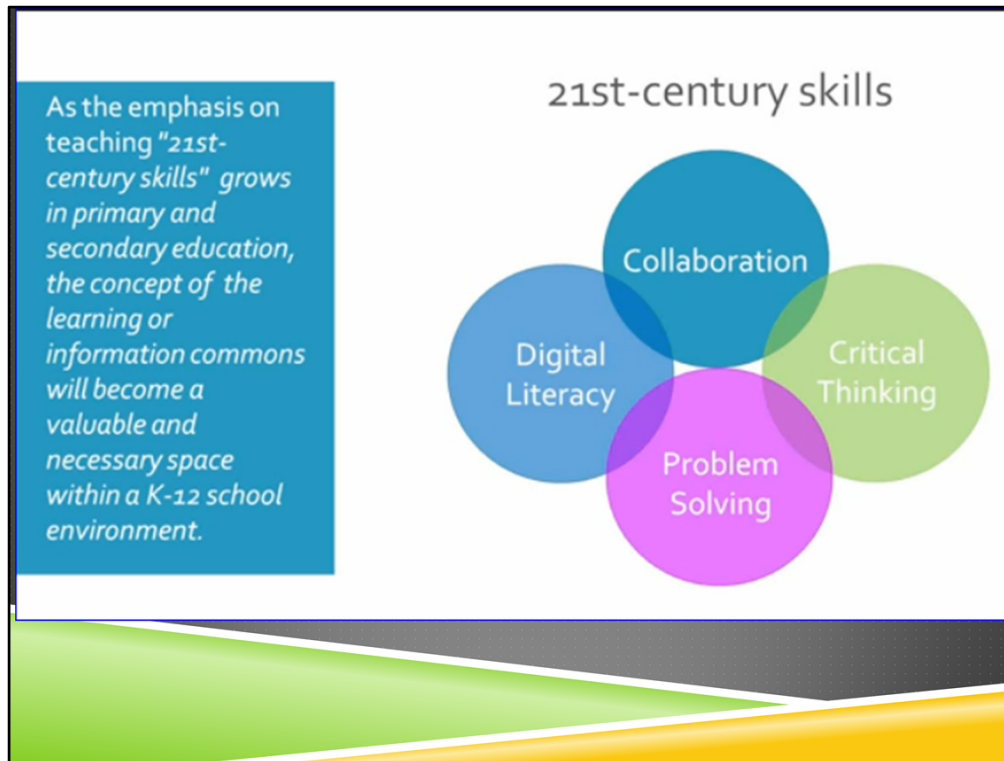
As the emphasis on teaching "21st-century skills" grows in primary and secondary education, the concept of the learning or information commons will become a valuable and necessary space within a K-12 school environment.

21st-century skills

Collaboration

Digital Literacy

Critical Thinking

Problem Solving